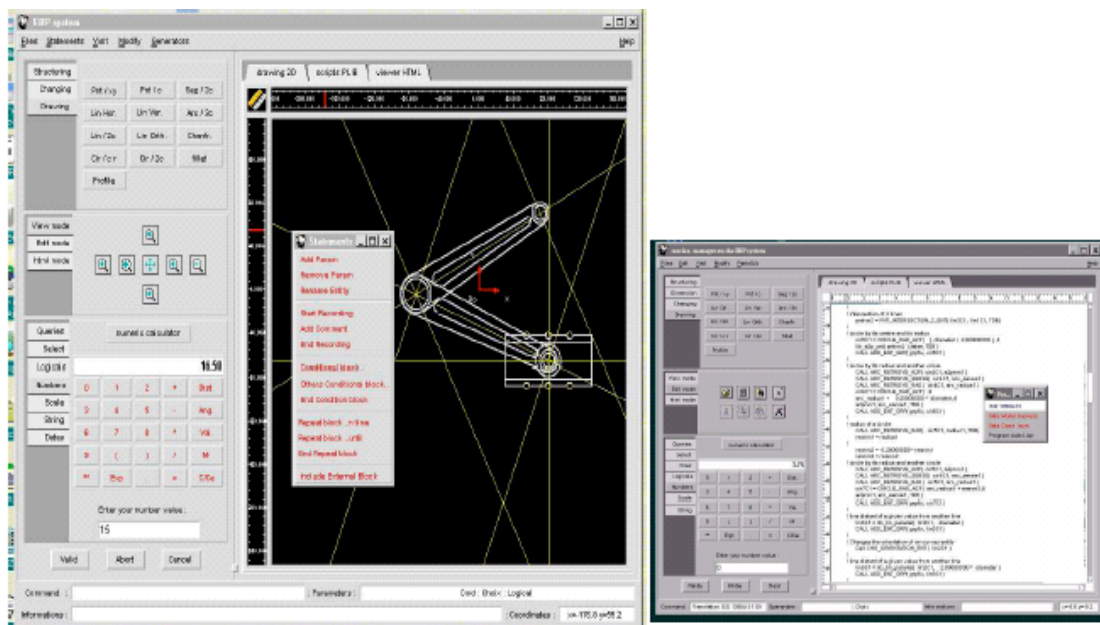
EBP system

Files Statements Vert Modify Generators Help

Structuring
Changing
Drawing

Pnt / xy
Pnt / 2e
Seg / 2e
Lin Hor.
Lin Ver.
Ang / 2e
Lin / 2e
Lin Orth.
Chanfr.
Cir / ce
Cir / 2e
Mat
Profile

View mode
Edit mode
Html mode

Queries
Select
Logical
Numbers
Scale
String
Debug

Numeric calculator

16.50

0 1 2 + Sin
3 4 5 - Ang
6 7 8 * Val
9 ( ) / M
** Exp = C/Ce

Enter your number value :
15

Valid Abort Cancel

drawing 2D scripts PLIB viewer HTML

Statements
Add Param
Remove Param
Remove Entity
Start Recording
Add Comment
End Recording
Conditional block
Others Condition block
End Condition block
Repeat block ...n time
Repeat block ...until
End Repeat block
Include External Block

Command : Parameters : Card : Block : Logical
Informations : Coordinates : x=-195.8 y=56.2

modes manager in the EBP system

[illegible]